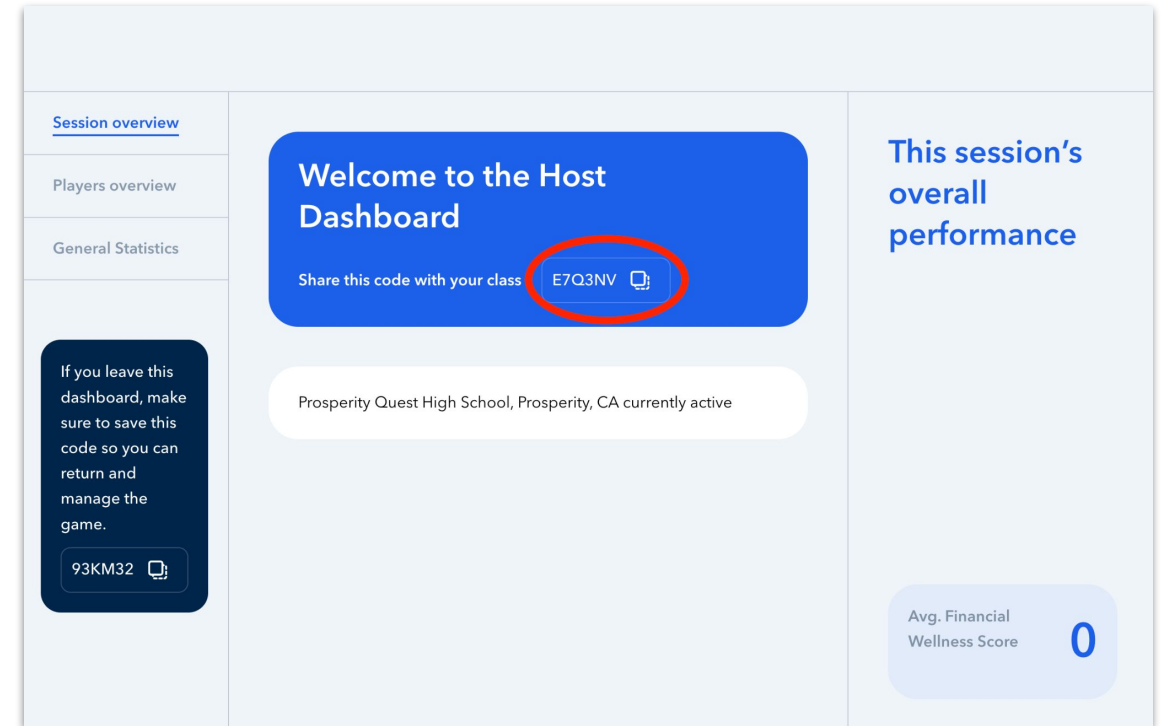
Session overview

Players overview

General Statistics

If you leave this dashboard, make sure to save this code so you can return and manage the game.

93KM32

Welcome to the Host Dashboard

Share this code with your class E7Q3NV

Prosperity Quest High School, Prosperity, CA currently active

This session's overall performance

Avg. Financial Wellness Score 0